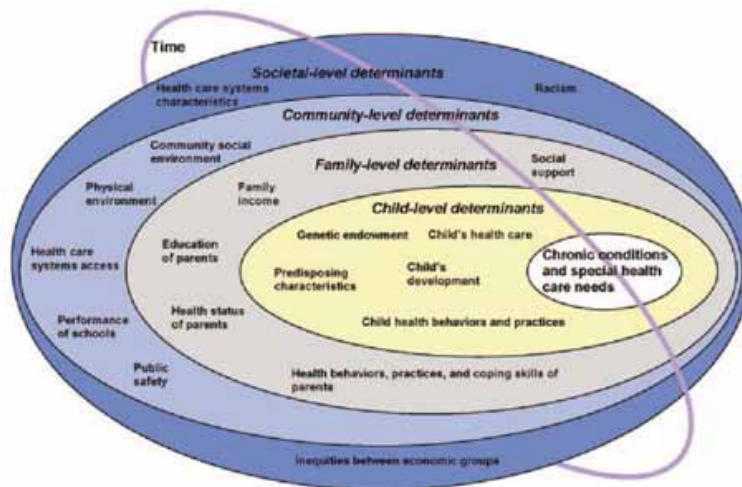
Time

Societal-level determinants

Health care systems characteristics

Racism

Community-level determinants

Community social environment

Family-level determinants

Social support

Physical environment

Family income

Child-level determinants

Genetic endowment

Child's health care

Health care systems access

Education of parents

Predisposing characteristics

Child's development

Chronic conditions and special health care needs

Performance of schools

Health status of parents

Child health behaviors and practices

Public safety

Health behaviors, practices, and coping skills of parents

Inequities between economic groups